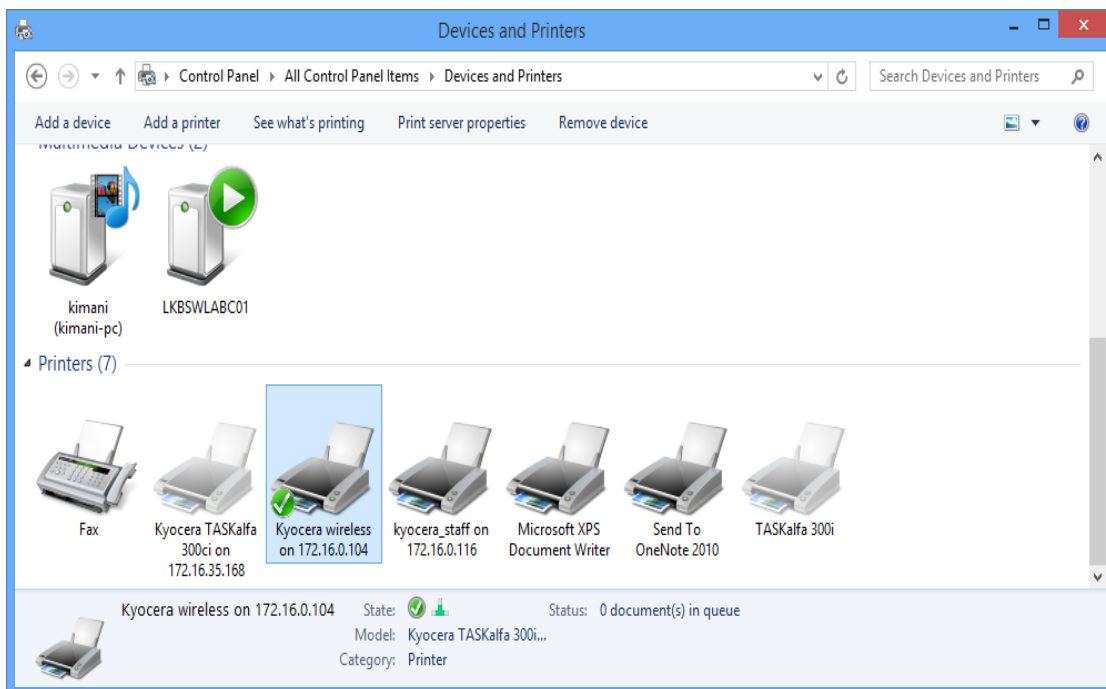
Devices and Printers

Control Panel › All Control Panel Items › Devices and Printers

Search Devices and Printers

Add a device Add a printer See what's printing Print server properties Remove device

Multimedia Devices (2)

kimani (kimani-pc)

LKBSWLABC01

Printers (7)

Fax

Kyocera TASKalfa 300ci on 172.16.35.168

Kyocera wireless on 172.16.0.104

kyocera_staff on 172.16.0.116

Microsoft XPS Document Writer

Send To OneNote 2010

TASKalfa 300i

Kyocera wireless on 172.16.0.104 State: Status: 0 document(s) in queue

Model: Kyocera TASKalfa 300i...

Category: Printer